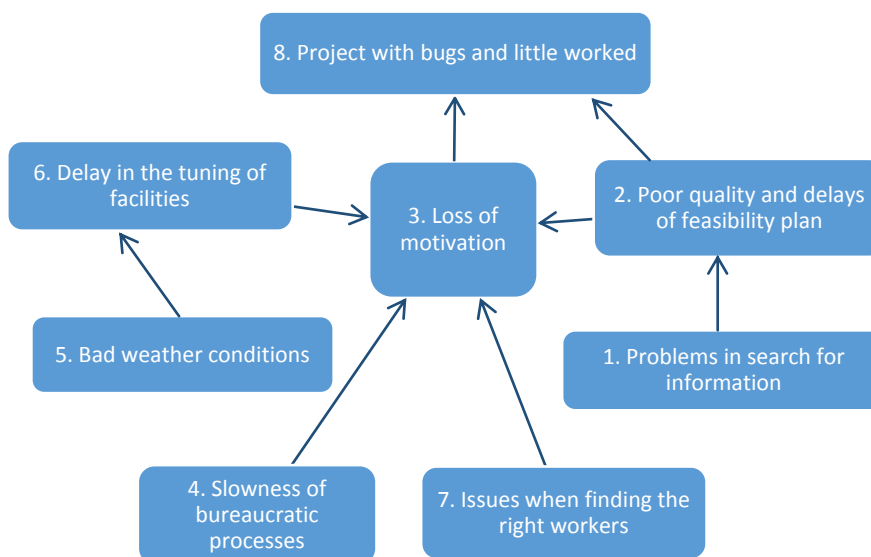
8. Project with bugs and little worked

6. Delay in the tuning of facilities

3. Loss of motivation

2. Poor quality and delays of feasibility plan

5. Bad weather conditions

1. Problems in search for information

4. Slowness of bureaucratic processes

7. Issues when finding the right workers